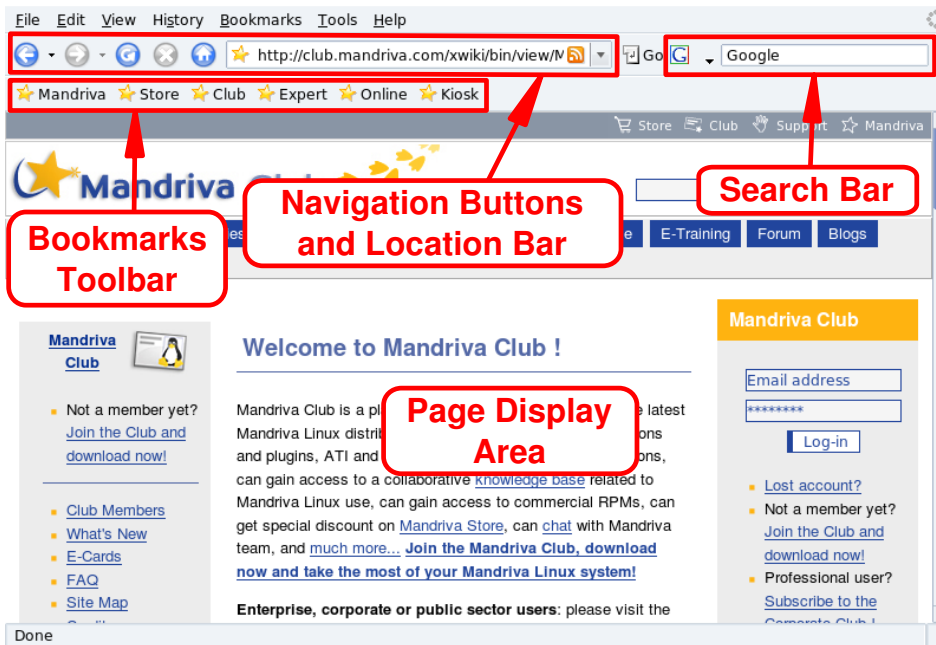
File Edit View History Bookmarks Tools Help

http://club.mandriva.com/xwiki/bin/view/M

Go

Google

Mandriva Store Club Expert Online Kiosk

Store Club Support Mandriva

Mandriva Club

Navigation Buttons and Location Bar

Search Bar

Bookmarks Toolbar

E-Training Forum Blogs

Mandriva Club

Mandriva Club

Welcome to Mandriva Club !

Email address

********

Log-in

Not a member yet? Join the Club and download now!

Page Display Area

Mandriva Club is a pl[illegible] latest Mandriva Linux distrib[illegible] and plugins, ATI and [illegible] can gain access to a collaborative knowledge base related to Mandriva Linux use, can gain access to commercial RPMs, can get special discount on Mandriva Store, can chat with Mandriva team, and much more... Join the Mandriva Club, download now and take the most of your Mandriva Linux system!

Club Members
What's New
E-Cards
FAQ
Site Map

Lost account?

Not a member yet? Join the Club and download now!

Professional user? Subscribe to the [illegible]

Enterprise, corporate or public sector users: please visit the

Done